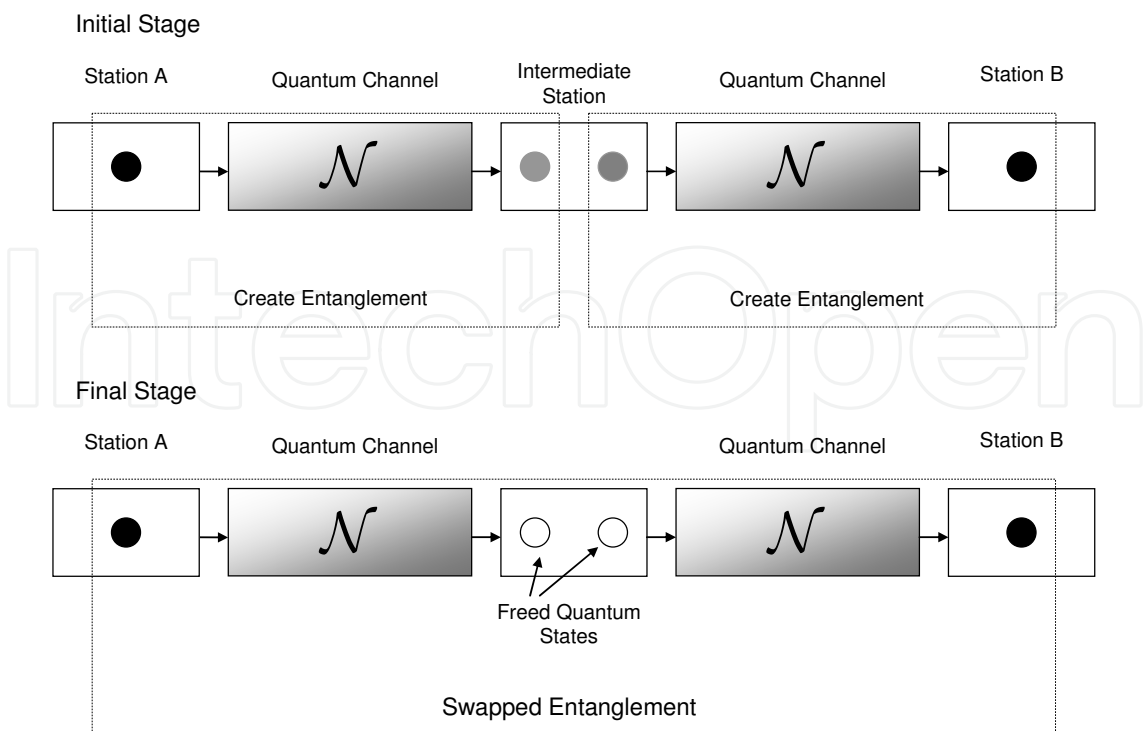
Initial Stage

Station A

Quantum Channel

Intermediate Station

Quantum Channel

Station B

$\mathcal{N}$

$\mathcal{N}$

Create Entanglement

Create Entanglement

IntechOpen

Final Stage

Station A

Quantum Channel

Quantum Channel

Station B

$\mathcal{N}$

$\mathcal{N}$

Freed Quantum States

Swapped Entanglement